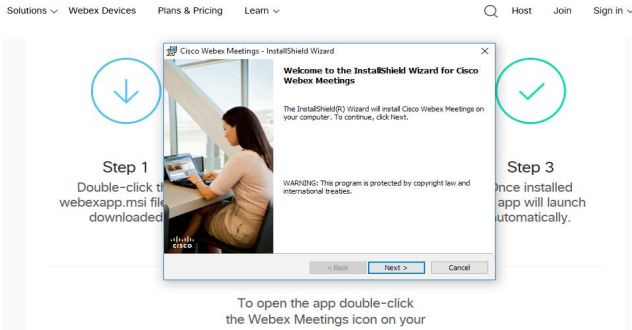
Solutions ⌄ Webex Devices Plans & Pricing Learn ⌄ Host Join Sign in ⌄

Cisco Webex Meetings - InstallShield Wizard ✕

Welcome to the InstallShield Wizard for Cisco Webex Meetings

The InstallShield(R) Wizard will install Cisco Webex Meetings on your computer. To continue, click Next.

WARNING: This program is protected by copyright law and international treaties.

cisco

< Back Next > Cancel

Step 1

Double-click th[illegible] webexapp.msi file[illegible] downloaded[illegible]

Step 3

Once installed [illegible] app will launch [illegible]utomatically.

To open the app double-click the Webex Meetings icon on your